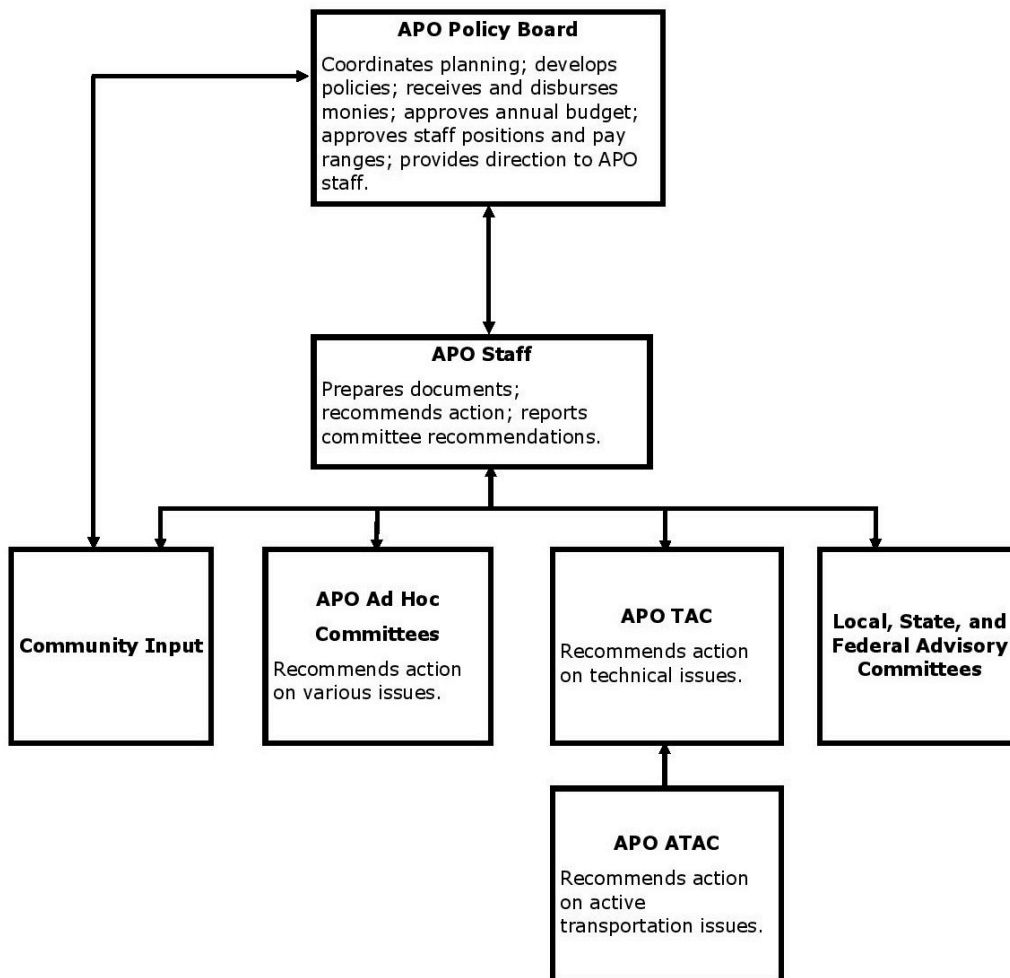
**APO Policy Board**

Coordinates planning; develops policies; receives and disburses monies; approves annual budget; approves staff positions and pay ranges; provides direction to APO staff.

**APO Staff**

Prepares documents; recommends action; reports committee recommendations.

**Community Input**

**APO Ad Hoc Committees**

Recommends action on various issues.

**APO TAC**

Recommends action on technical issues.

**Local, State, and Federal Advisory Committees**

**APO ATAC**

Recommends action on active transportation issues.